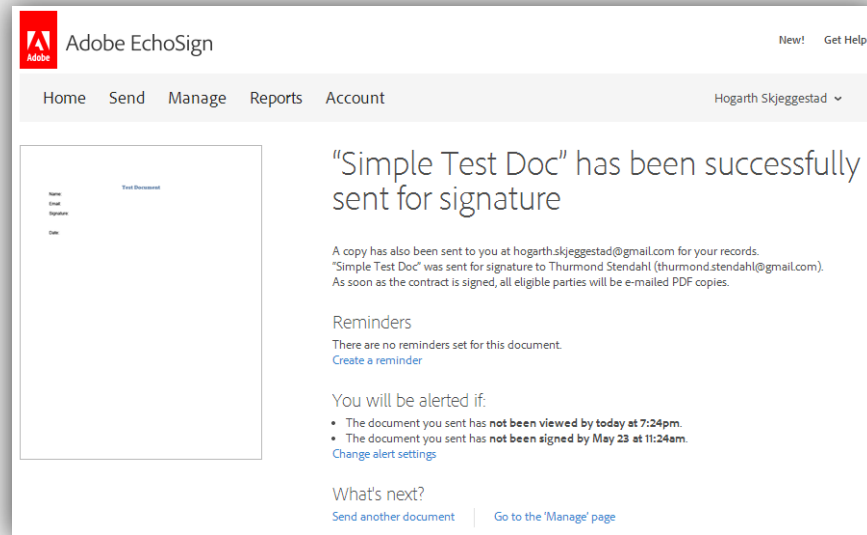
Adobe

Adobe EchoSign

New! Get Help

Home Send Manage Reports Account

Hogarth Skjeggestad

Test Document

Name:

Email:

Signature:

Date:

"Simple Test Doc" has been successfully sent for signature

A copy has also been sent to you at hogarth.skjeggestad@gmail.com for your records.
"Simple Test Doc" was sent for signature to Thurmond Stendahl (thurmond.stendahl@gmail.com).
As soon as the contract is signed, all eligible parties will be e-mailed PDF copies.

Reminders

There are no reminders set for this document.
Create a reminder

You will be alerted if:

- The document you sent has **not been viewed by today at 7:24pm**.
- The document you sent has **not been signed by May 23 at 11:24am**.

Change alert settings

What's next?

Send another document

Go to the 'Manage' page